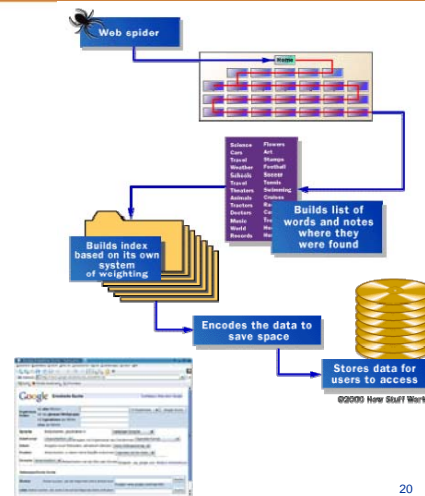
Web spider

Science
Cars
Travel
Weather
Schools
Travel
Theaters
Animals
Tractors
Doctors
Music
World
Records

Flowers
Art
Stamps
Football
Soccer
Tennis
Swimming
Cruises
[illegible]
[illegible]
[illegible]
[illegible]
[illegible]

Builds list of words and notes where they were found

Builds index based on its own system of weighting

Encodes the data to save space

Stores data for users to access

Google

©2000 How Stuff Works

20